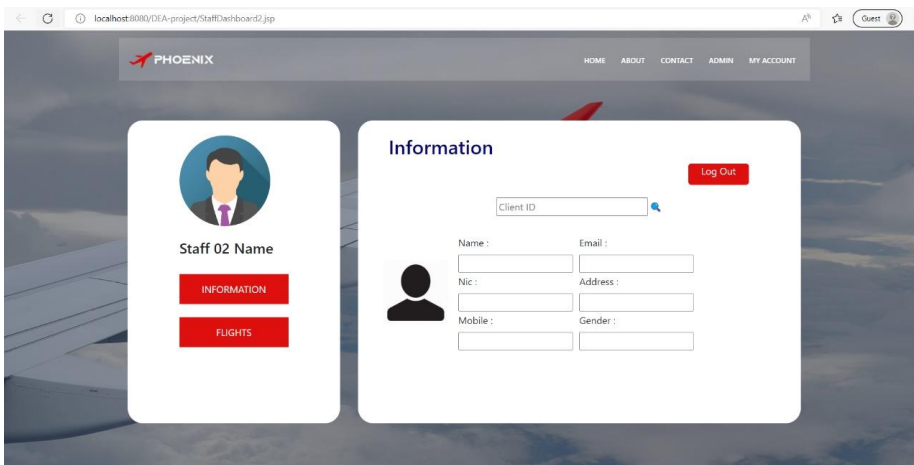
localhost:8080/DEA-project/StaffDashboard2.jsp

Guest

PHOENIX

HOME ABOUT CONTACT ADMIN MY ACCOUNT

Staff 02 Name

INFORMATION

FLIGHTS

Information

Log Out

Client ID

Name :

Email :

Nic :

Address :

Mobile :

Gender :